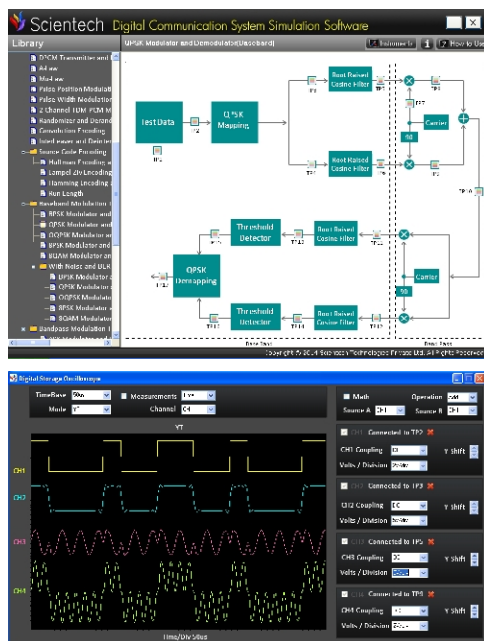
Scientech Digital Communication System Simulation Software

Library

DCCM Transmitter and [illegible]
Ad ex
Mod ex
Pulse Position Modulati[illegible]
Pulse Width Modulation
2 Channel TDM-PCM M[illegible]
Randomizer and Derand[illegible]
Convolution Encoding
Interleaver and Deinter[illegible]
Source Code Encoding
Huffman Encoding a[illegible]
Lempel Ziv Encoding
Hamming Encoding a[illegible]
Run Length
Baseband Modulation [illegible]
BPSK Modulator and
QPSK Modulator and
OQPSK Modulator an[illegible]
8PSK Modulator and
8QAM Modulator an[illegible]
With Noise and BER
BPSK Modulator a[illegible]
QPSK Modulator a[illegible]
OQPSK Modulator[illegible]
8PSK Modulator a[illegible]
8QAM Modulator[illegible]
Bandpass Modulation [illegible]

QPSK Modulator and Demodulator(Baseband)

Instruments
How to Use

Test Data
TP1
TP2
QPSK Mapping
TP3
TP4
Root Raised Cosine Filter
Root Raised Cosine Filter
TP5
TP6
TP7
TP8
TP9
Carrier
90
TP10
Threshold Detector
Root Raised Cosine Filter
TP12
TP13
TP11
QPSK Demapping
TP15
TP16
Threshold Detector
Root Raised Cosine Filter
TP17
TP14
Carrier
90
Data Pass
Band Pass

Copyright © 2014 Scientech Technologies Private Ltd. All Rights Reserved

Digital Storage Oscilloscope

TimeBase 5ms
Mode YT
Measurements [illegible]
Channel CH1
Math
Source A CH1
Operation Add
Source B CH1
YT
CH1
CH2
CH3
CH4
Time/Div 5ms

CH1 Connected to TP2
CH1 Coupling DC
Volts / Division 5v/div
Y Shift

CH2 Connected to TP3
CH2 Coupling DC
Volts / Division 5v/div
Y Shift

CH3 Connected to TP5
CH3 Coupling DC
Volts / Division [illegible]
Y Shift

CH4 Connected to TP9
CH4 Coupling DC
Volts / Division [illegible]
Y Shift